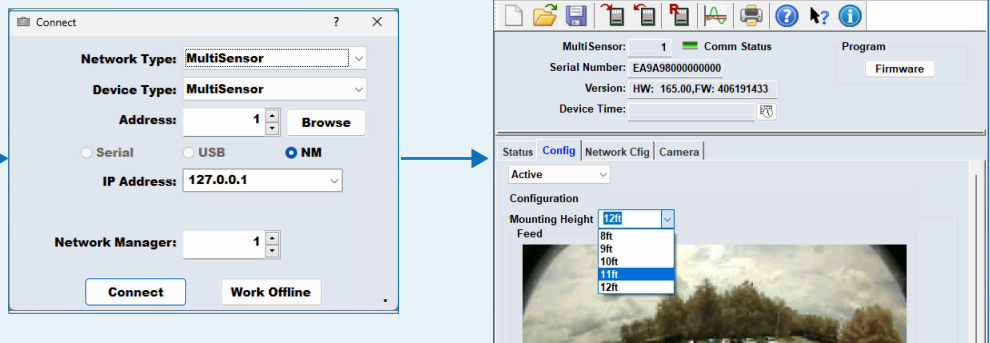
Connect ? ✕

Network Type: MultiSensor

Device Type: MultiSensor

Address: 1 Browse

Serial USB NM

IP Address: 127.0.0.1

Network Manager: 1

Connect Work Offline

MultiSensor: 1 Comm Status

Serial Number: EA9A98000000000

Version: HW: 165.00,FW: 406191433

Device Time:

Program

Firmware

Status Config Network Cfig Camera

Active

Configuration

Mounting Height 12ft

Feed

8ft
9ft
10ft
11ft
12ft